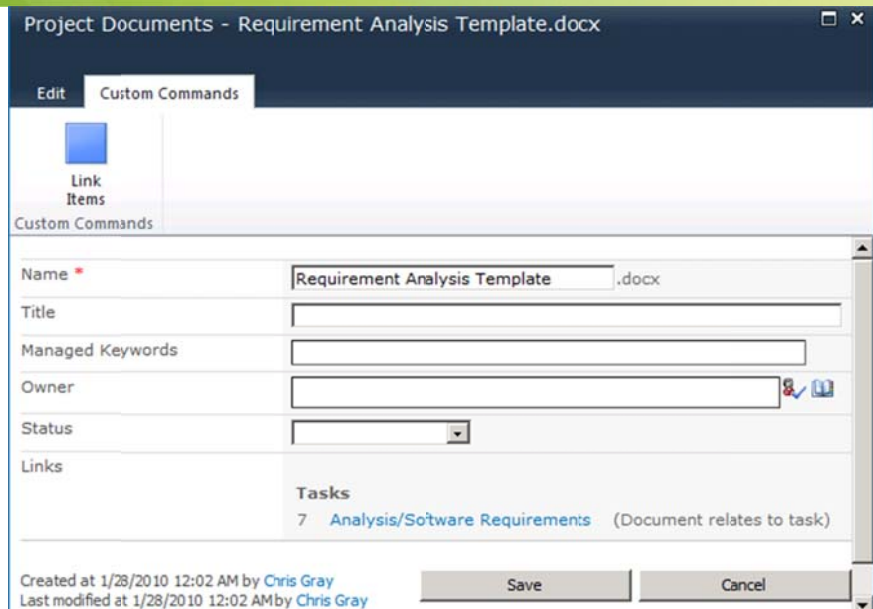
Project Documents - Requirement Analysis Template.docx

Edit

Custom Commands

Link Items

Custom Commands

Name *

Requirement Analysis Template

.docx

Title

Managed Keywords

Owner

Status

Links

Tasks

7 Analysis/Software Requirements (Document relates to task)

Created at 1/28/2010 12:02 AM by Chris Gray
Last modified at 1/28/2010 12:02 AM by Chris Gray

Save

Cancel